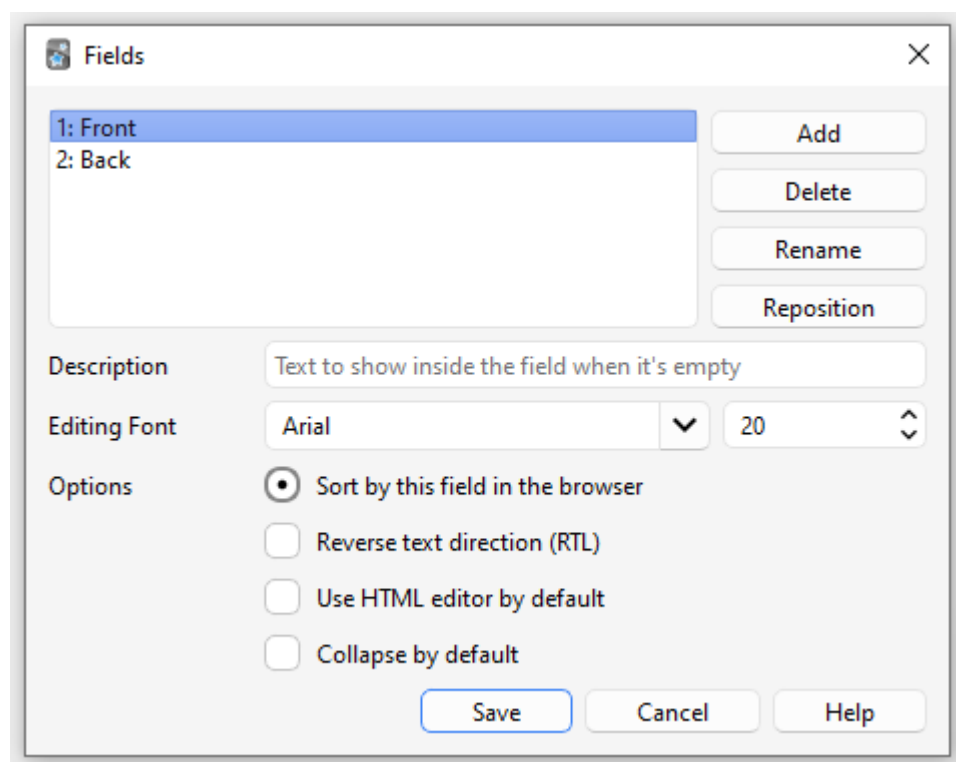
Fields

1: Front
2: Back

Add
Delete
Rename
Reposition

Description
Text to show inside the field when it's empty

Editing Font
Arial
20

Options
Sort by this field in the browser
Reverse text direction (RTL)
Use HTML editor by default
Collapse by default

Save
Cancel
Help